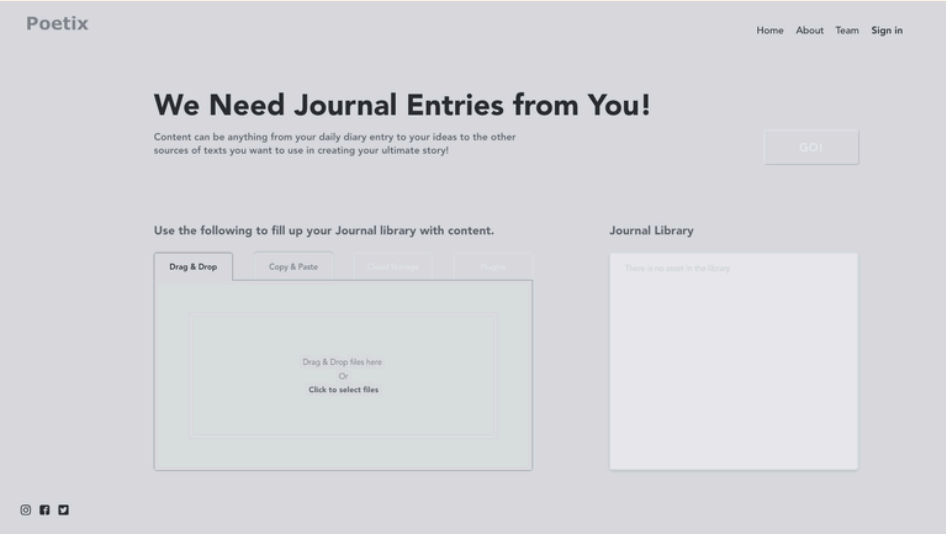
Poetix

Home About Team Sign in

We Need Journal Entries from You!

Content can be anything from your daily diary entry to your ideas to the other sources of texts you want to use in creating your ultimate story!

GO!

Use the following to fill up your Journal library with content.

Drag & Drop Copy & Paste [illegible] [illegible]

Drag & Drop files here
Or
Click to select files

Journal Library

There is no asset in the library